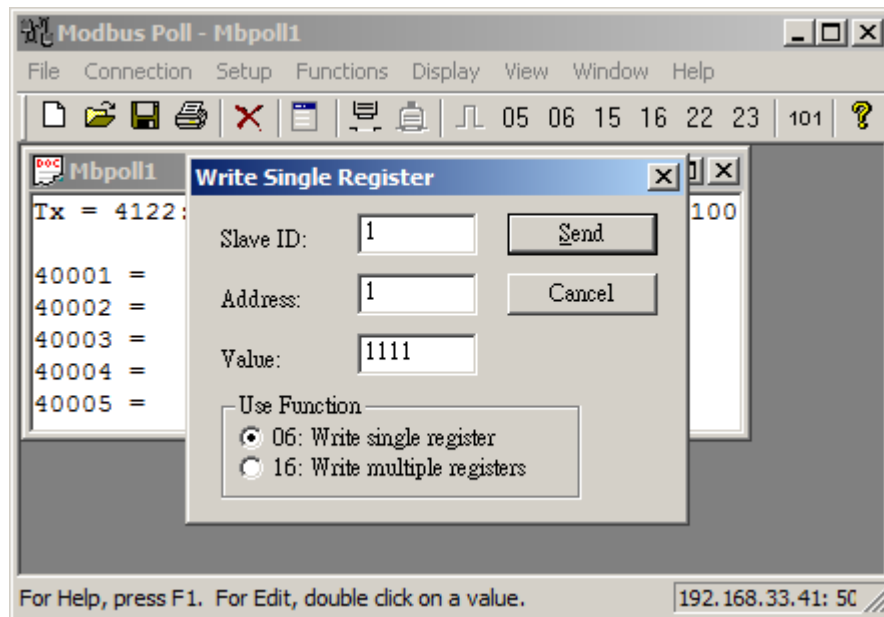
Modbus Poll - Mbpoll1

File Connection Setup Functions Display View Window Help

05 06 15 16 22 23 101

Mbpoll1

Tx = 4122: 100

40001 =
40002 =
40003 =
40004 =
40005 =

Write Single Register

Slave ID: 1
Address: 1
Value: 1111

Send
Cancel

Use Function
06: Write single register
16: Write multiple registers

For Help, press F1. For Edit, double click on a value.

192.168.33.41: 50